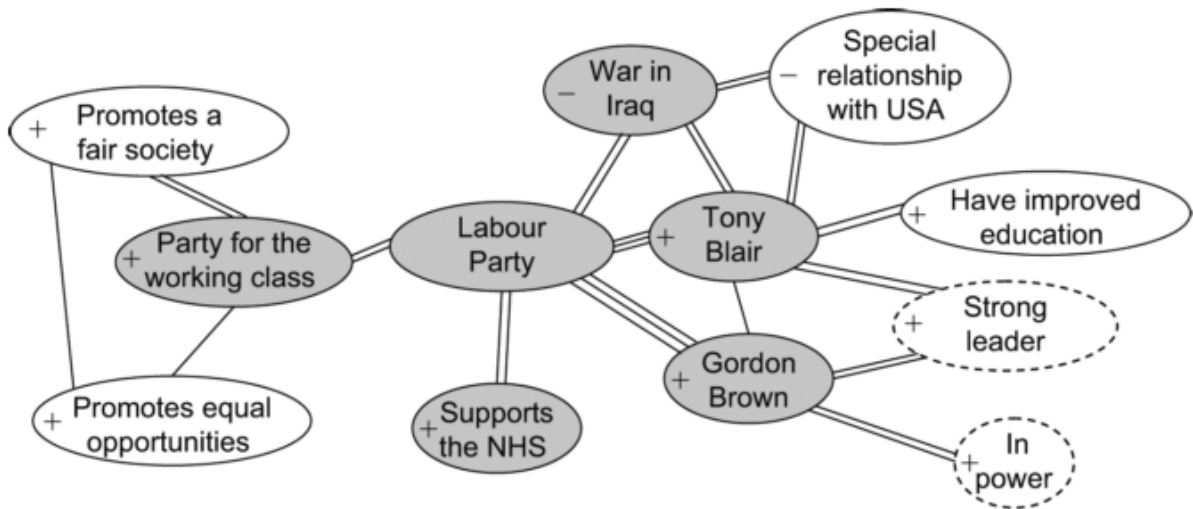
− War in Iraq

− Special relationship with USA

+ Promotes a fair society

+ Party for the working class

Labour Party

+ Tony Blair

+ Have improved education

+ Strong leader

+ Gordon Brown

+ Promotes equal opportunities

+ Supports the NHS

+ In power